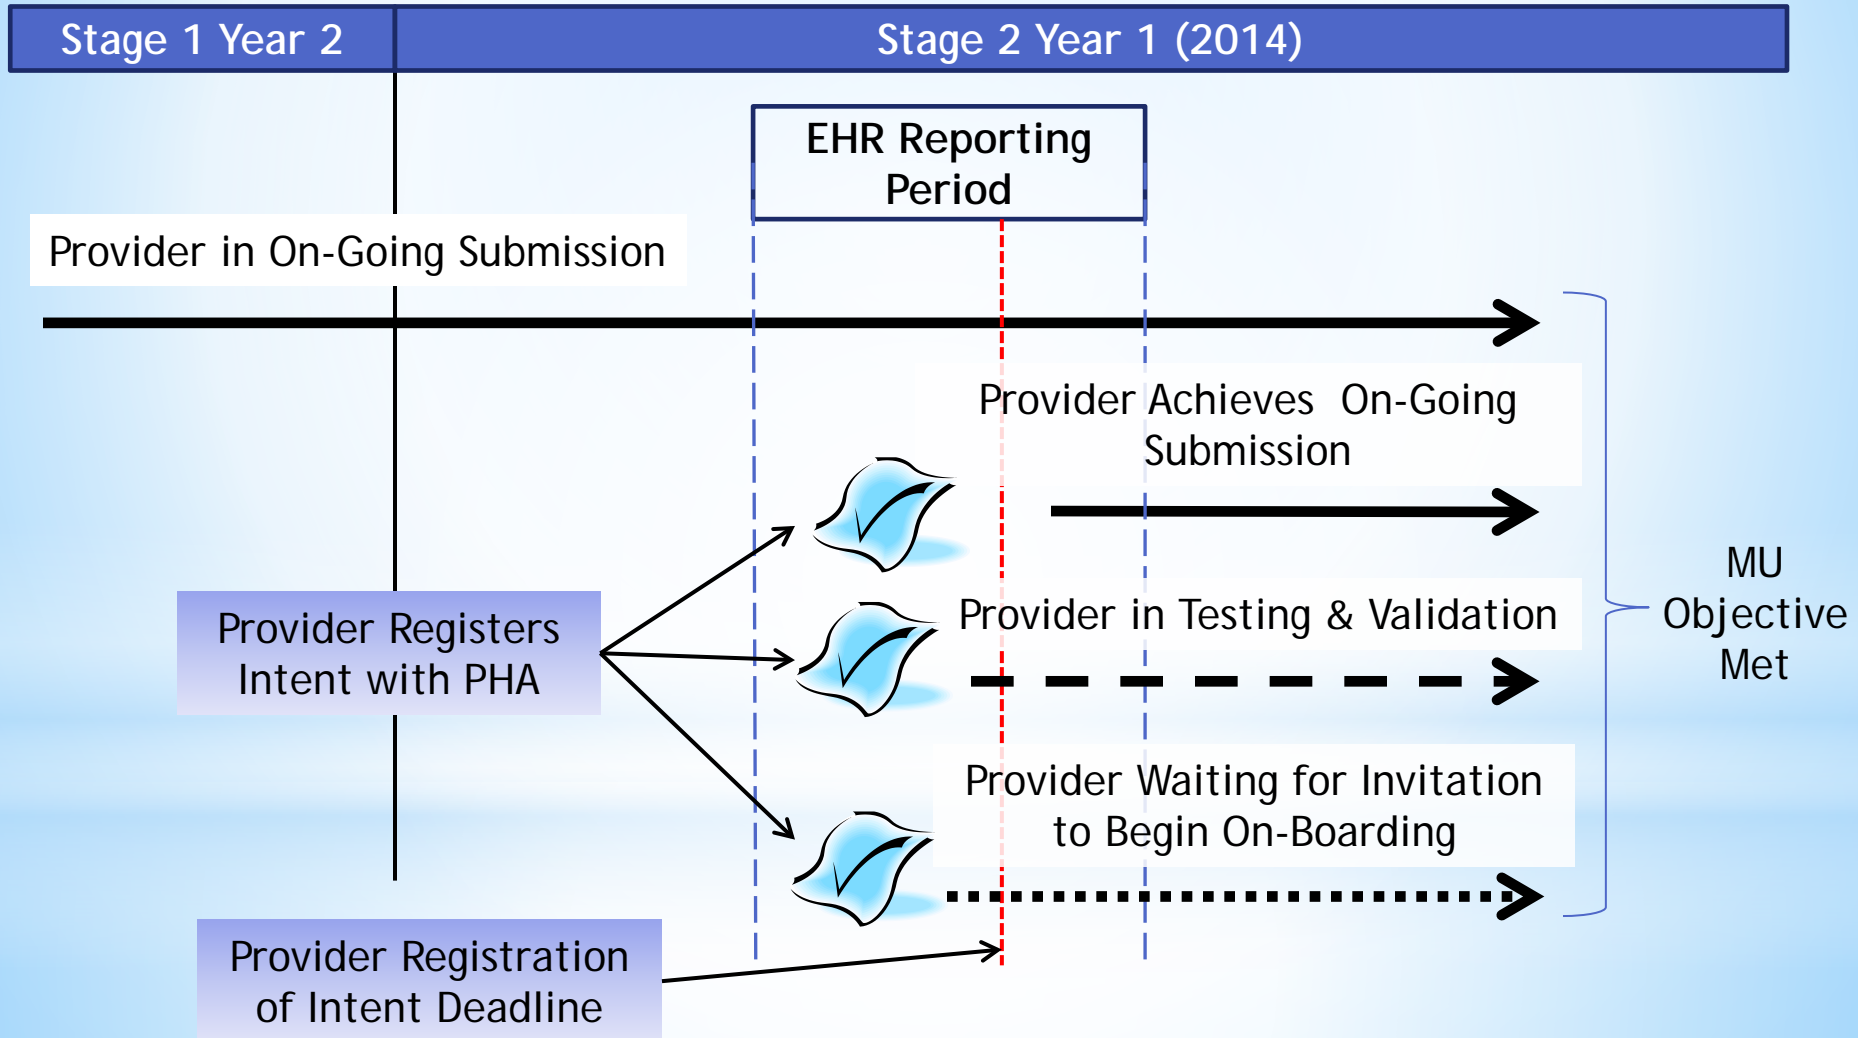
Stage 1 Year 2

Stage 2 Year 1 (2014)

EHR Reporting Period

Provider in On-Going Submission

Provider Achieves On-Going Submission

Provider Registers Intent with PHA

Provider in Testing & Validation

MU Objective Met

Provider Waiting for Invitation to Begin On-Boarding

Provider Registration of Intent Deadline